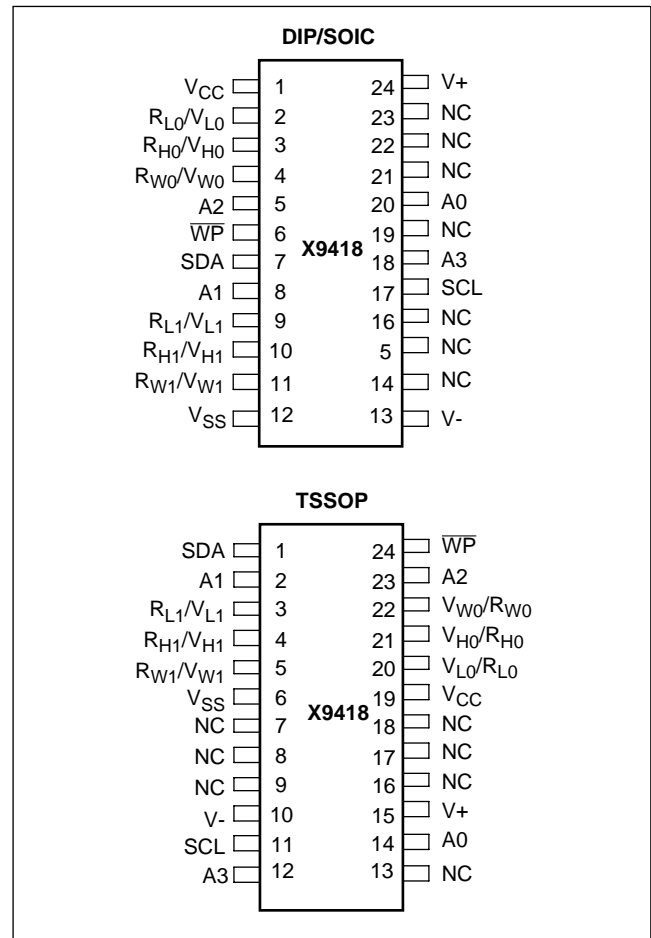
DIP/SOIC

$V_{CC}$ 1
$R_{L0}/V_{L0}$ 2
$R_{H0}/V_{H0}$ 3
$R_{W0}/V_{W0}$ 4
A2 5
$\overline{WP}$ 6
SDA 7
A1 8
$R_{L1}/V_{L1}$ 9
$R_{H1}/V_{H1}$ 10
$R_{W1}/V_{W1}$ 11
$V_{SS}$ 12

X9418

24 V+
23 NC
22 NC
21 NC
20 A0
19 NC
18 A3
17 SCL
16 NC
5 NC
14 NC
13 V-

TSSOP

SDA 1
A1 2
$R_{L1}/V_{L1}$ 3
$R_{H1}/V_{H1}$ 4
$R_{W1}/V_{W1}$ 5
$V_{SS}$ 6
NC 7
NC 8
NC 9
V- 10
SCL 11
A3 12

X9418

24 $\overline{WP}$
23 A2
22 $V_{W0}/R_{W0}$
21 $V_{H0}/R_{H0}$
20 $V_{L0}/R_{L0}$
19 $V_{CC}$
18 NC
17 NC
16 NC
15 V+
14 A0
13 NC